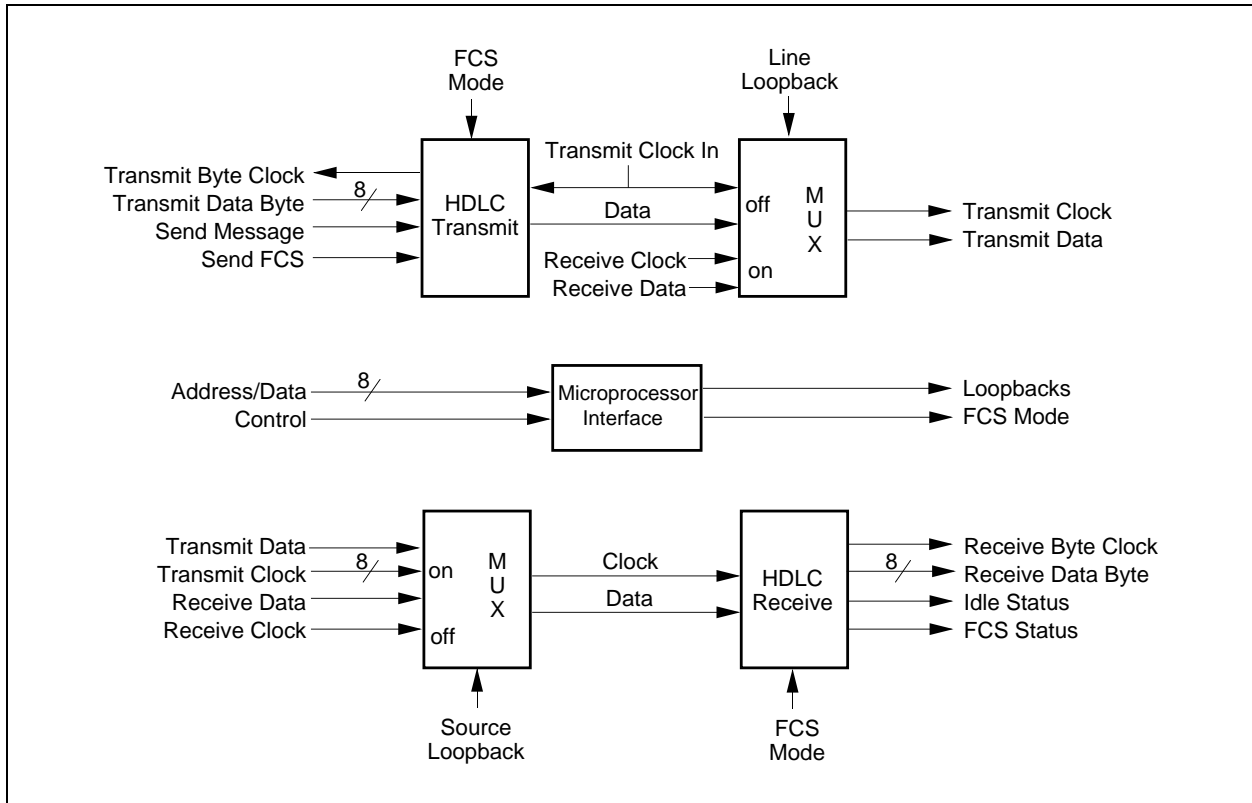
FCS Mode

Line Loopback

Transmit Byte Clock
8
Transmit Data Byte
Send Message
Send FCS

HDLC Transmit

Transmit Clock In
Data
Receive Clock
Receive Data

off
M
U
X
on

Transmit Clock
Transmit Data

Address/Data
8
Control

Microprocessor Interface

Loopbacks
FCS Mode

Transmit Data
8
Transmit Clock
Receive Data
Receive Clock

on
M
U
X
off

Clock
Data

HDLC Receive

Receive Byte Clock
8
Receive Data Byte
Idle Status
FCS Status

Source Loopback

FCS Mode